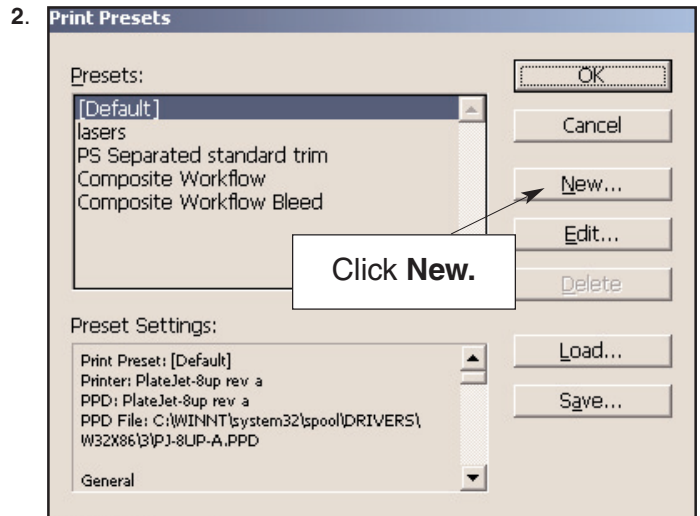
2. Print Presets

Presets:

[Default]
lasers
PS Separated standard trim
Composite Workflow
Composite Workflow Bleed

OK
Cancel
New...
Edit...
Delete

Click **New.**

Preset Settings:

Print Preset: [Default]
Printer: PlateJet-8up rev a
PPD: PlateJet-8up rev a
PPD File: C:\WINNT\system32\spool\DRIVERS\W32X86\3\PJ-8UP-A.PPD

General

Load...
Save...